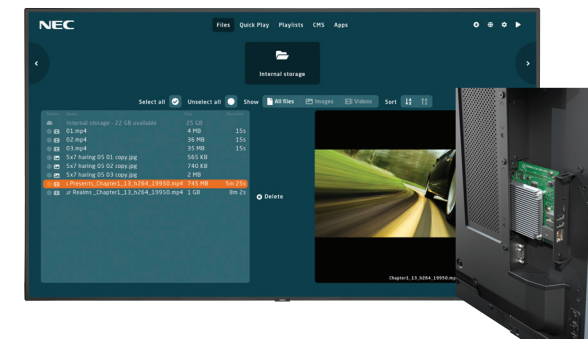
NEC

Files Quick Play Playlists CMS Apps

Internal storage

Select all Unselect all Show All files Images Videos Sort

Internal storage - 22 GB available 25 GB
01.mp4 4 MB 15s
02.mp4 36 MB 15s
03.mp4 35 MB 15s
5x7 haring 05 01 copy.jpg 565 KB
5x7 haring 05 02 copy.jpg 740 KB
5x7 haring 05 03 copy.jpg 2 MB
r Presents_Chapter1_13_h264_19950.mp4 745 MB 5m 25s
ur Realms _Chapter1_13_h264_19950.mp4 1 GB 8m 2s

Delete

Chapter1_13_h264_19950.mp